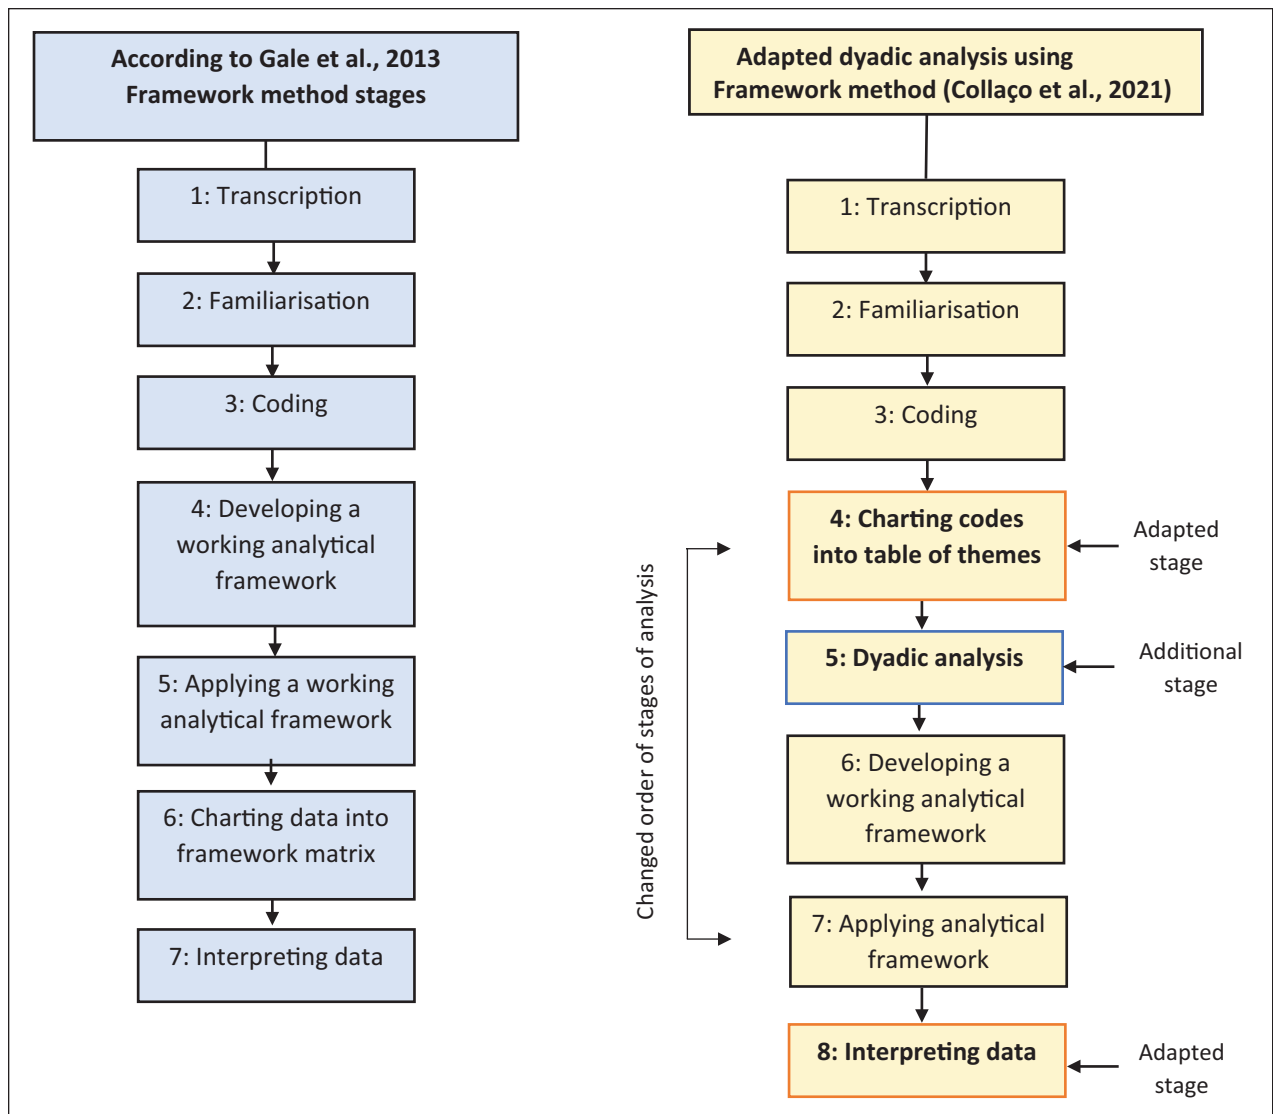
According to Gale et al., 2013
Framework method stages

1: Transcription

2: Familiarisation

3: Coding

4: Developing a working analytical framework

5: Applying a working analytical framework

6: Charting data into framework matrix

7: Interpreting data

Adapted dyadic analysis using Framework method (Collaço et al., 2021)

1: Transcription

2: Familiarisation

3: Coding

4: Charting codes into table of themes

Adapted stage

5: Dyadic analysis

Additional stage

6: Developing a working analytical framework

7: Applying analytical framework

8: Interpreting data

Adapted stage

Changed order of stages of analysis